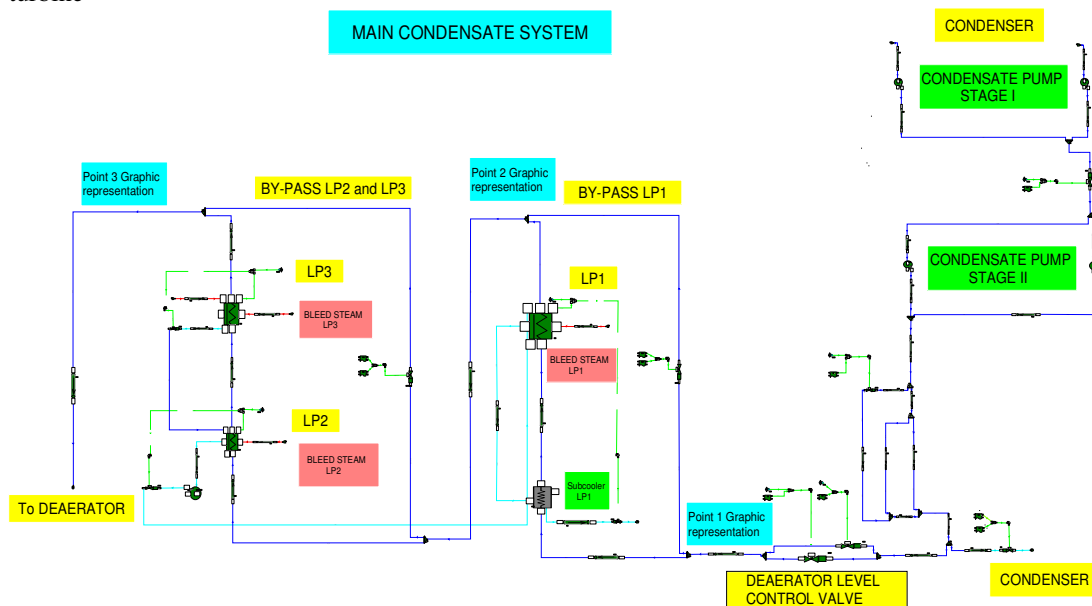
turbine

MAIN CONDENSATE SYSTEM

CONDENSER

CONDENSATE PUMP STAGE I

Point 3 Graphic representation

BY-PASS LP2 and LP3

Point 2 Graphic representation

BY-PASS LP1

LP3

BLEED STEAM LP3

LP1

BLEED STEAM LP1

CONDENSATE PUMP STAGE II

LP2

BLEED STEAM LP2

Subcooler LP1

To DEAERATOR

Point 1 Graphic representation

DEAERATOR LEVEL CONTROL VALVE

CONDENSER